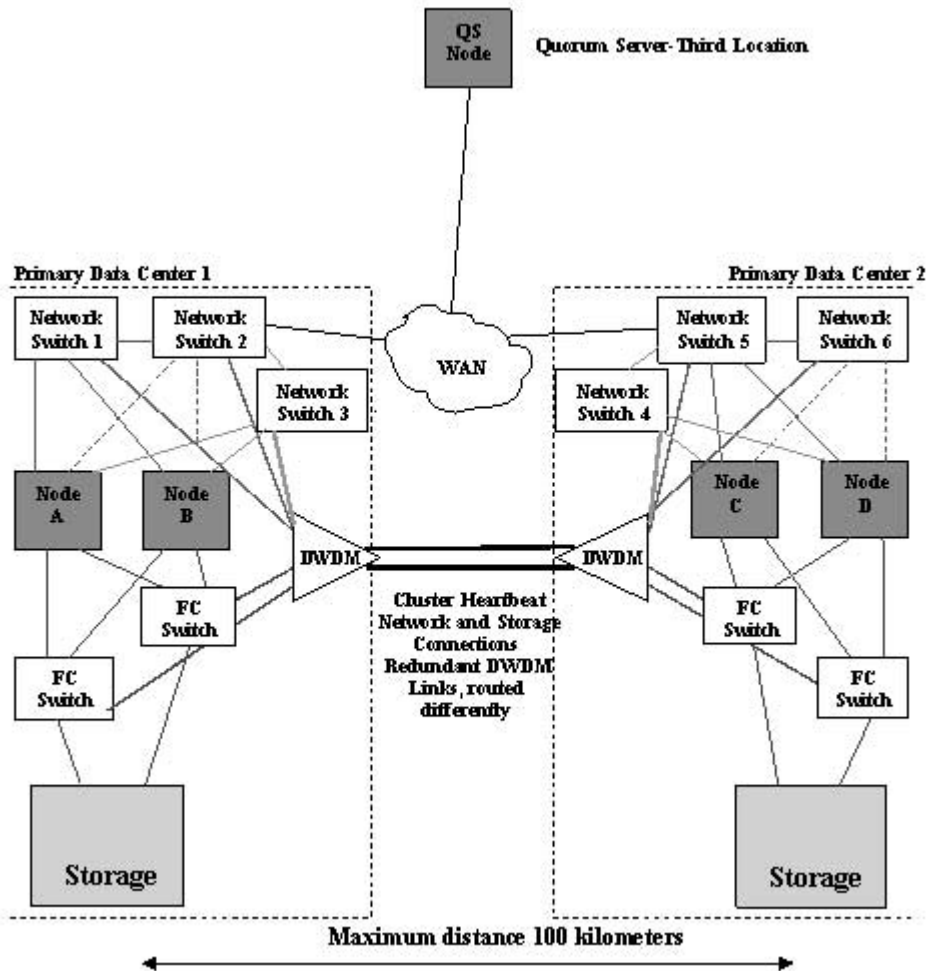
QS Node

Quorum Server-Third Location

Primary Data Center 1

Primary Data Center 2

Network Switch 1

Network Switch 2

Network Switch 3

WAN

Network Switch 5

Network Switch 6

Network Switch 4

Node A

Node B

Node C

Node D

DWDM

DWDM

FC Switch

FC Switch

FC Switch

FC Switch

Cluster Heartbeat Network and Storage Connections Redundant DWDM Links, routed differently

Storage

Storage

Maximum distance 100 kilometers